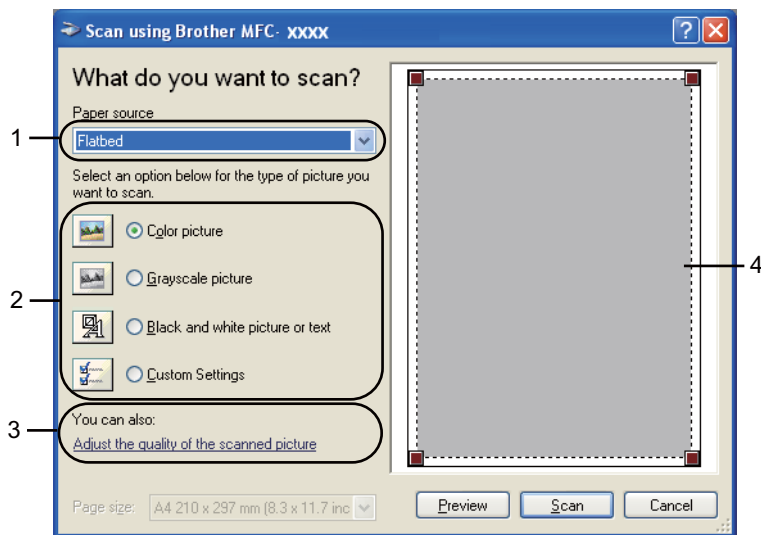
Scan using Brother MFC- xxxx

What do you want to scan?

Paper source

Flatbed

Select an option below for the type of picture you want to scan.

Color picture

Grayscale picture

Black and white picture or text

Custom Settings

You can also:

Adjust the quality of the scanned picture

Page size: A4 210 x 297 mm (8.3 x 11.7 inc

Preview

Scan

Cancel

1

2

3

4